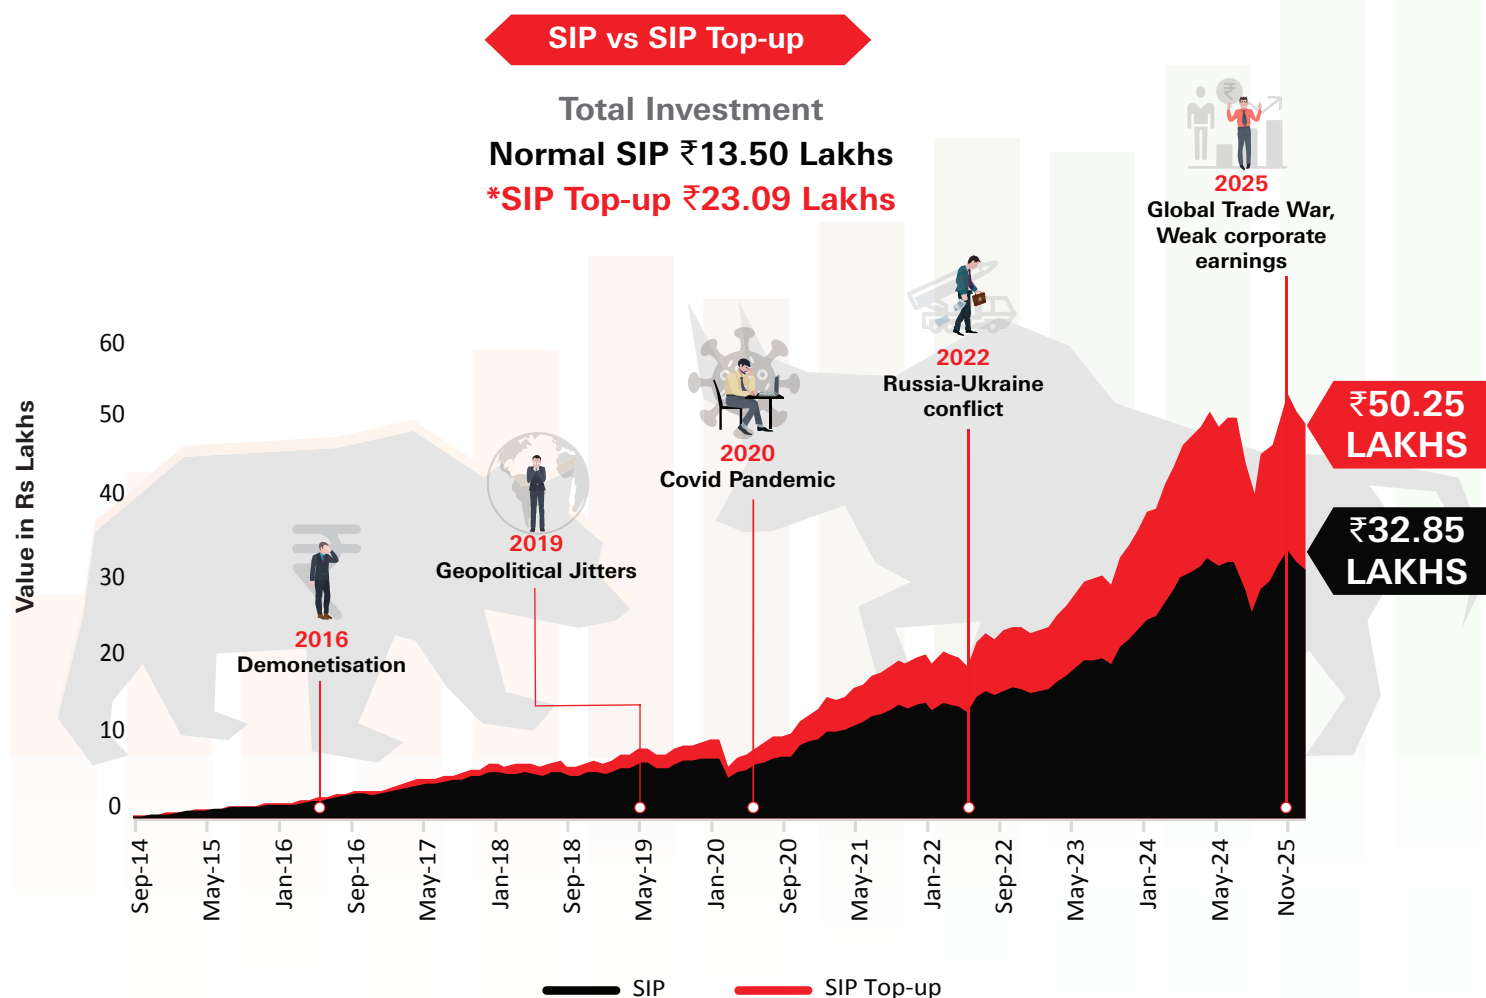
SIP vs SIP Top-up

Total Investment
Normal SIP ₹13.50 Lakhs
*SIP Top-up ₹23.09 Lakhs

2025
Global Trade War, Weak corporate earnings

2022
Russia-Ukraine conflict

2020
Covid Pandemic

2019
Geopolitical Jitters

2016
Demonetisation

₹50.25 LAKHS

₹32.85 LAKHS

Value in Rs Lakhs

60
50
40
30
20
10
0

Sep-14
May-15
Jan-16
Sep-16
May-17
Jan-18
Sep-18
May-19
Jan-20
Sep-20
May-21
Jan-22
Sep-22
May-23
Jan-24
May-24
Nov-25

SIP
SIP Top-up